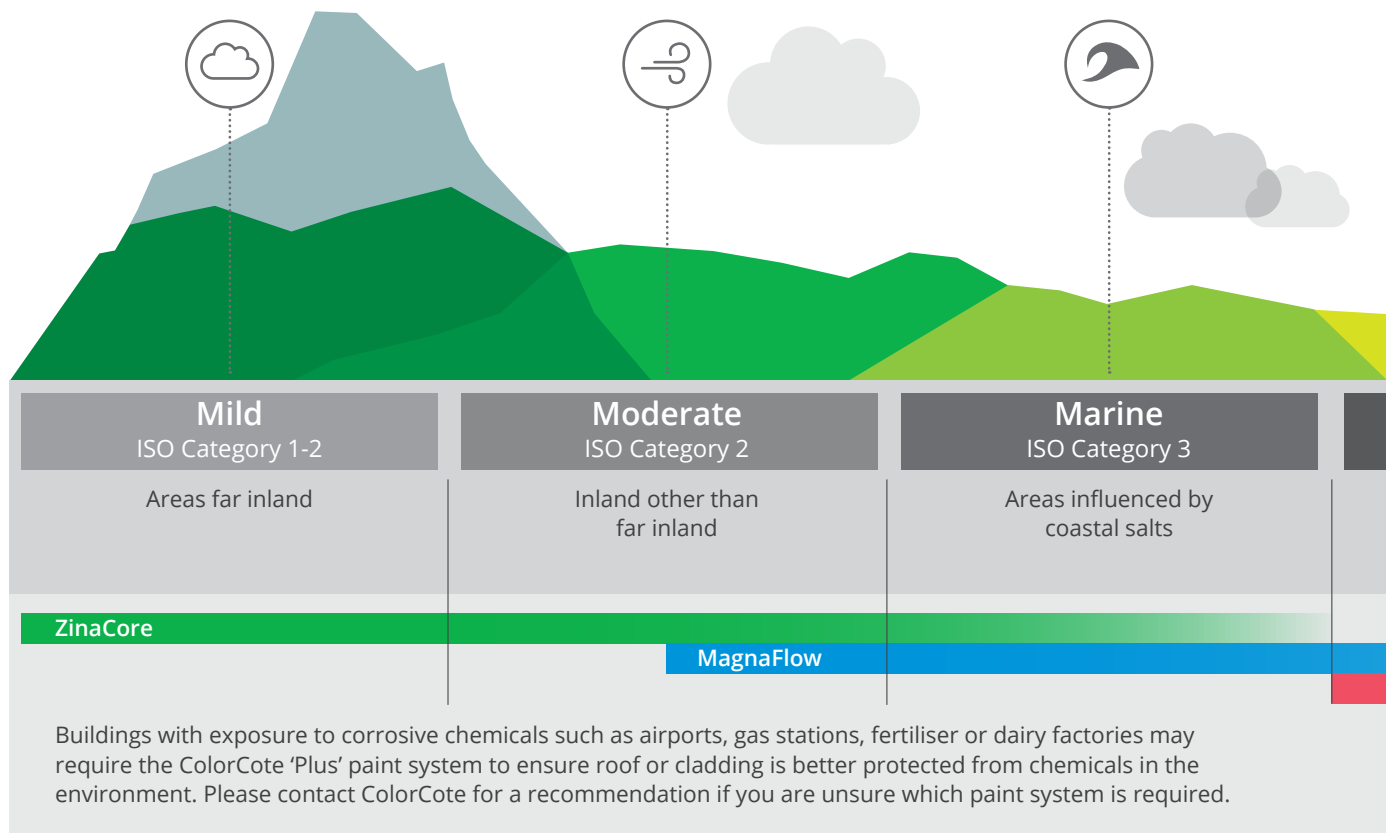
Mild
ISO Category 1-2

Areas far inland

Moderate
ISO Category 2

Inland other than far inland

Marine
ISO Category 3

Areas influenced by coastal salts

ZinaCore

MagnaFlow

Buildings with exposure to corrosive chemicals such as airports, gas stations, fertiliser or dairy factories may require the ColorCote 'Plus' paint system to ensure roof or cladding is better protected from chemicals in the environment. Please contact ColorCote for a recommendation if you are unsure which paint system is required.